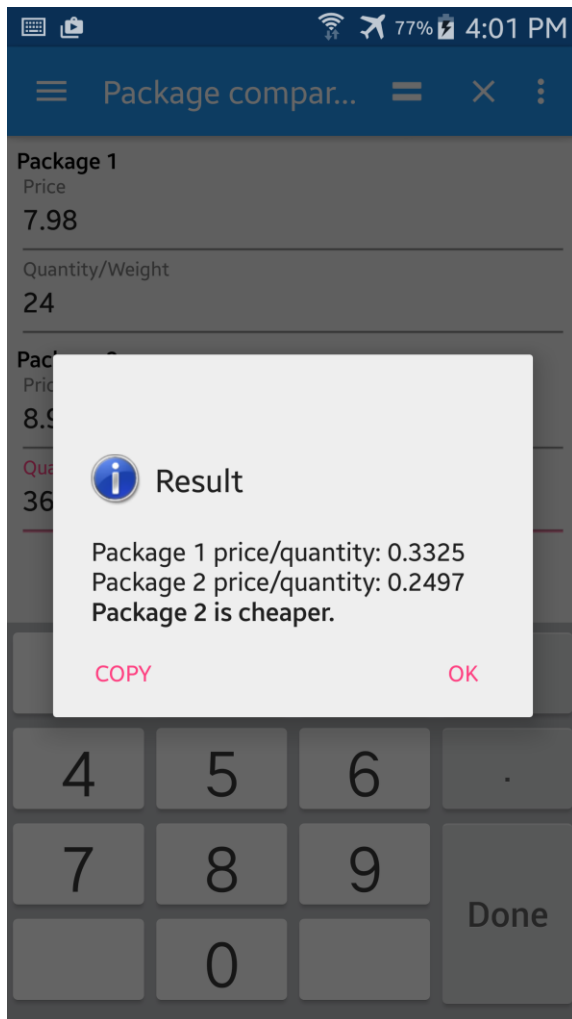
77% 4:01 PM

Package compar...

Package 1
Price
7.98
Quantity/Weight
24
Pac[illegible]
Pric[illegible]
8.9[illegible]
Qua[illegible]
36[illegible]

Result

Package 1 price/quantity: 0.3325
Package 2 price/quantity: 0.2497
**Package 2 is cheaper.**

COPY OK

4 5 6 .
7 8 9
0
Done